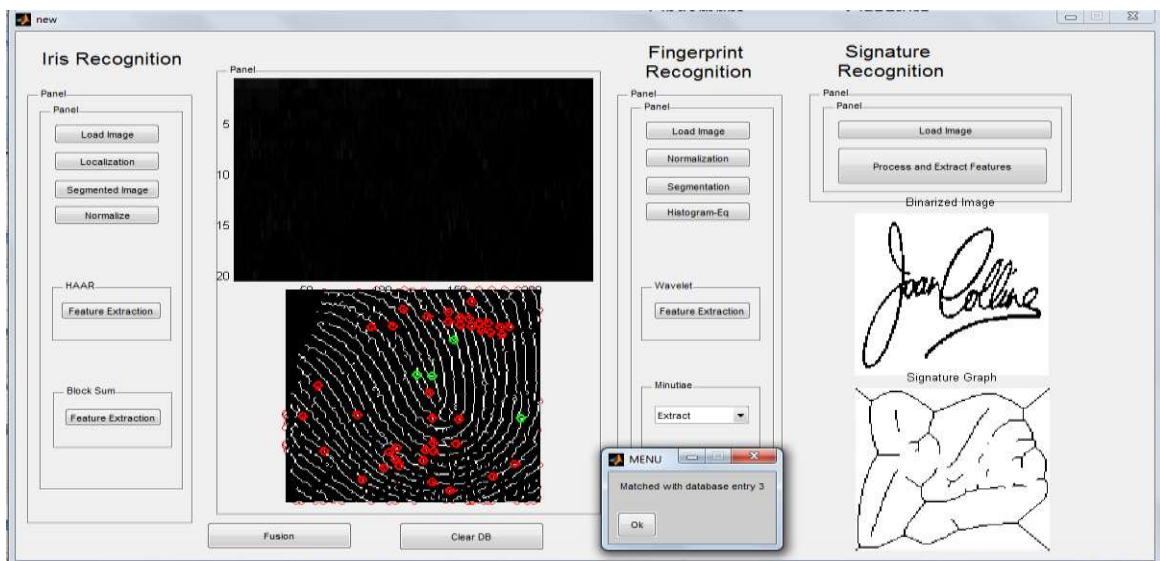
new

Iris Recognition

Panel
Panel
Load Image
Localization
Segmented Image
Normalize

HAAR
Feature Extraction

Block Sum
Feature Extraction

Panel
5
10
15
20
50
100
150
200

Fingerprint Recognition

Panel
Panel
Load Image
Normalization
Segmentation
Histogram-Eq

Wavelet
Feature Extraction

Minutiae
Extract

Signature Recognition

Panel
Panel
Load Image
Process and Extract Features

Binarized Image
Joan Collins
Signature Graph

MENU
Matched with database entry 3
Ok

Fusion
Clear DB